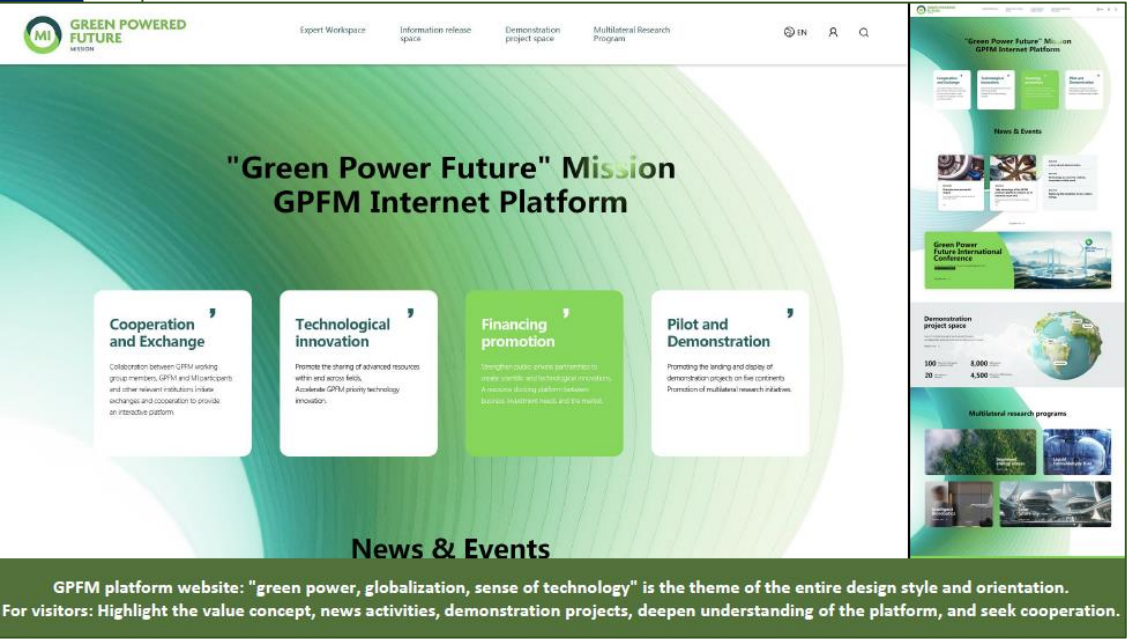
MI GREEN POWERED FUTURE MISSION

Expert Workspace Information release space Demonstration project space Multilateral Research Program EN

"Green Power Future" Mission
GPFM Internet Platform

Cooperation and Exchange
Collaboration between GPFM working group members, GPFM and MI participants and other relevant institutions initiate exchanges and cooperation to provide an interactive platform.

Technological innovation
Promote the sharing of advanced resources within and across fields. Accelerate GPFM priority technology innovation.

Financing promotion
Strengthen public-private partnerships to create scientific and technological innovations. A resource docking platform between business investment needs and the market.

Pilot and Demonstration
Promoting the landing and display of demonstration projects on five continents. Promotion of multilateral research initiatives.

News & Events

"Green Power Future" Mission
GPFM Internet Platform

News & Events

Green Power Future International Conference

Demonstration project space

100 8,000
20 4,500

Multilateral research programs

GPFM platform website: "green power, globalization, sense of technology" is the theme of the entire design style and orientation.
For visitors: Highlight the value concept, news activities, demonstration projects, deepen understanding of the platform, and seek cooperation.